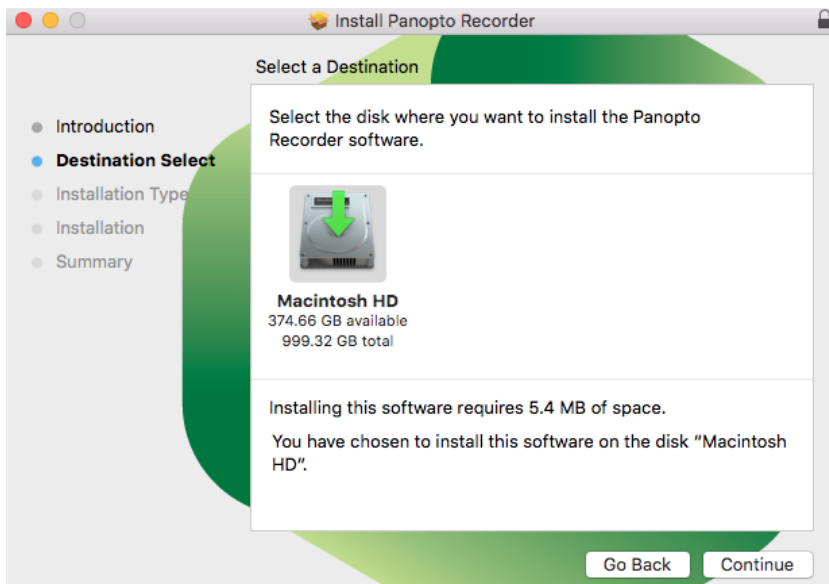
Install Panopto Recorder

Select a Destination

Introduction
Destination Select
Installation Type
Installation
Summary

Select the disk where you want to install the Panopto Recorder software.

Macintosh HD
374.66 GB available
999.32 GB total

Installing this software requires 5.4 MB of space.

You have chosen to install this software on the disk "Macintosh HD".

Go Back
Continue